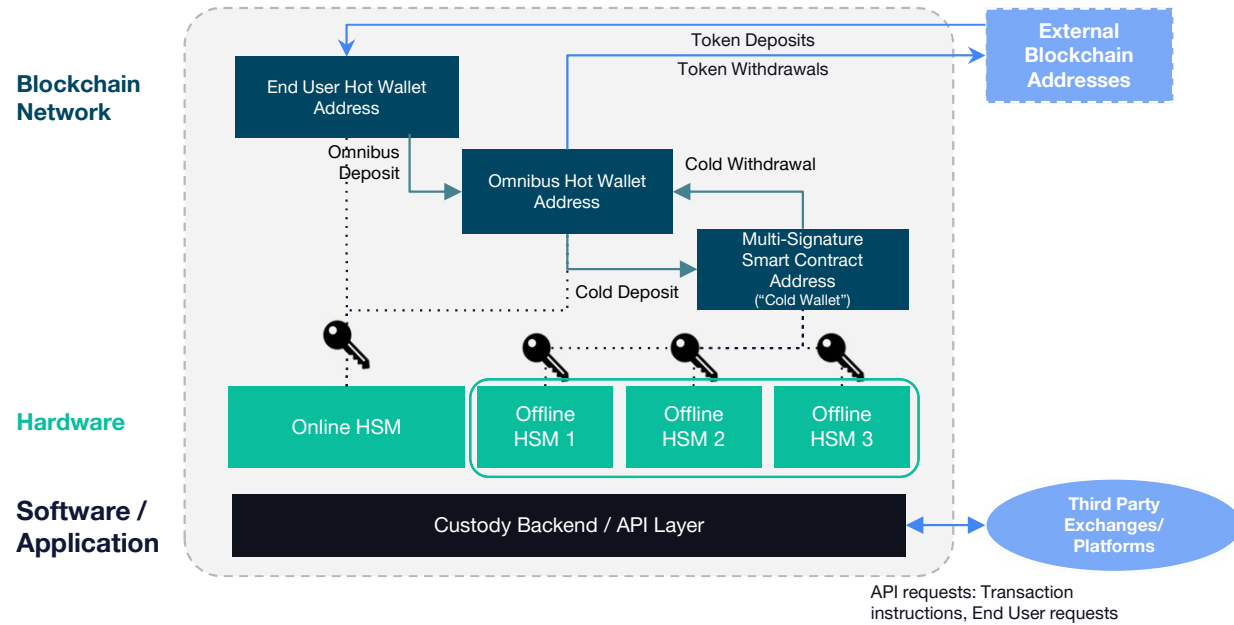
Blockchain Network

Hardware

Software / Application

External Blockchain Addresses

Token Deposits

Token Withdrawals

End User Hot Wallet Address

Omnibus Deposit

Omnibus Hot Wallet Address

Cold Withdrawal

Multi-Signature Smart Contract Address ("Cold Wallet")

Cold Deposit

Online HSM

Offline HSM 1

Offline HSM 2

Offline HSM 3

Custody Backend / API Layer

Third Party Exchanges/ Platforms

API requests: Transaction instructions, End User requests